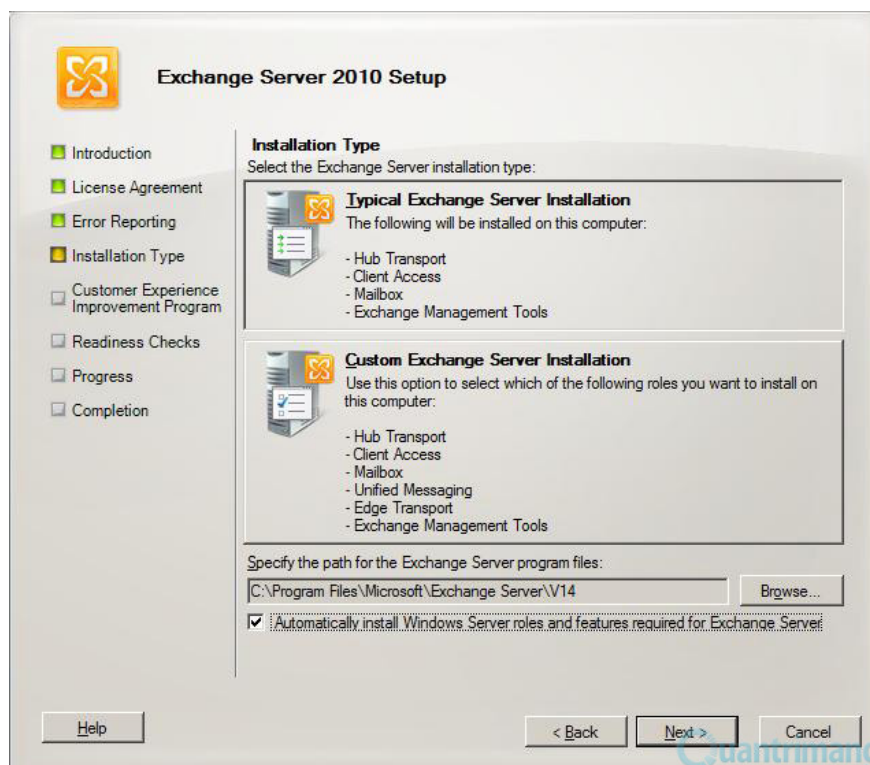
Exchange Server 2010 Setup

Introduction
License Agreement
Error Reporting
Installation Type
Customer Experience Improvement Program
Readiness Checks
Progress
Completion

Installation Type
Select the Exchange Server installation type:

Typical Exchange Server Installation
The following will be installed on this computer:

- Hub Transport
- Client Access
- Mailbox
- Exchange Management Tools

Custom Exchange Server Installation
Use this option to select which of the following roles you want to install on this computer:

- Hub Transport
- Client Access
- Mailbox
- Unified Messaging
- Edge Transport
- Exchange Management Tools

Specify the path for the Exchange Server program files:
C:\Program Files\Microsoft\Exchange Server\V14
Browse...
Automatically install Windows Server roles and features required for Exchange Server

Help
< Back
Next >
Cancel
Quantrimang